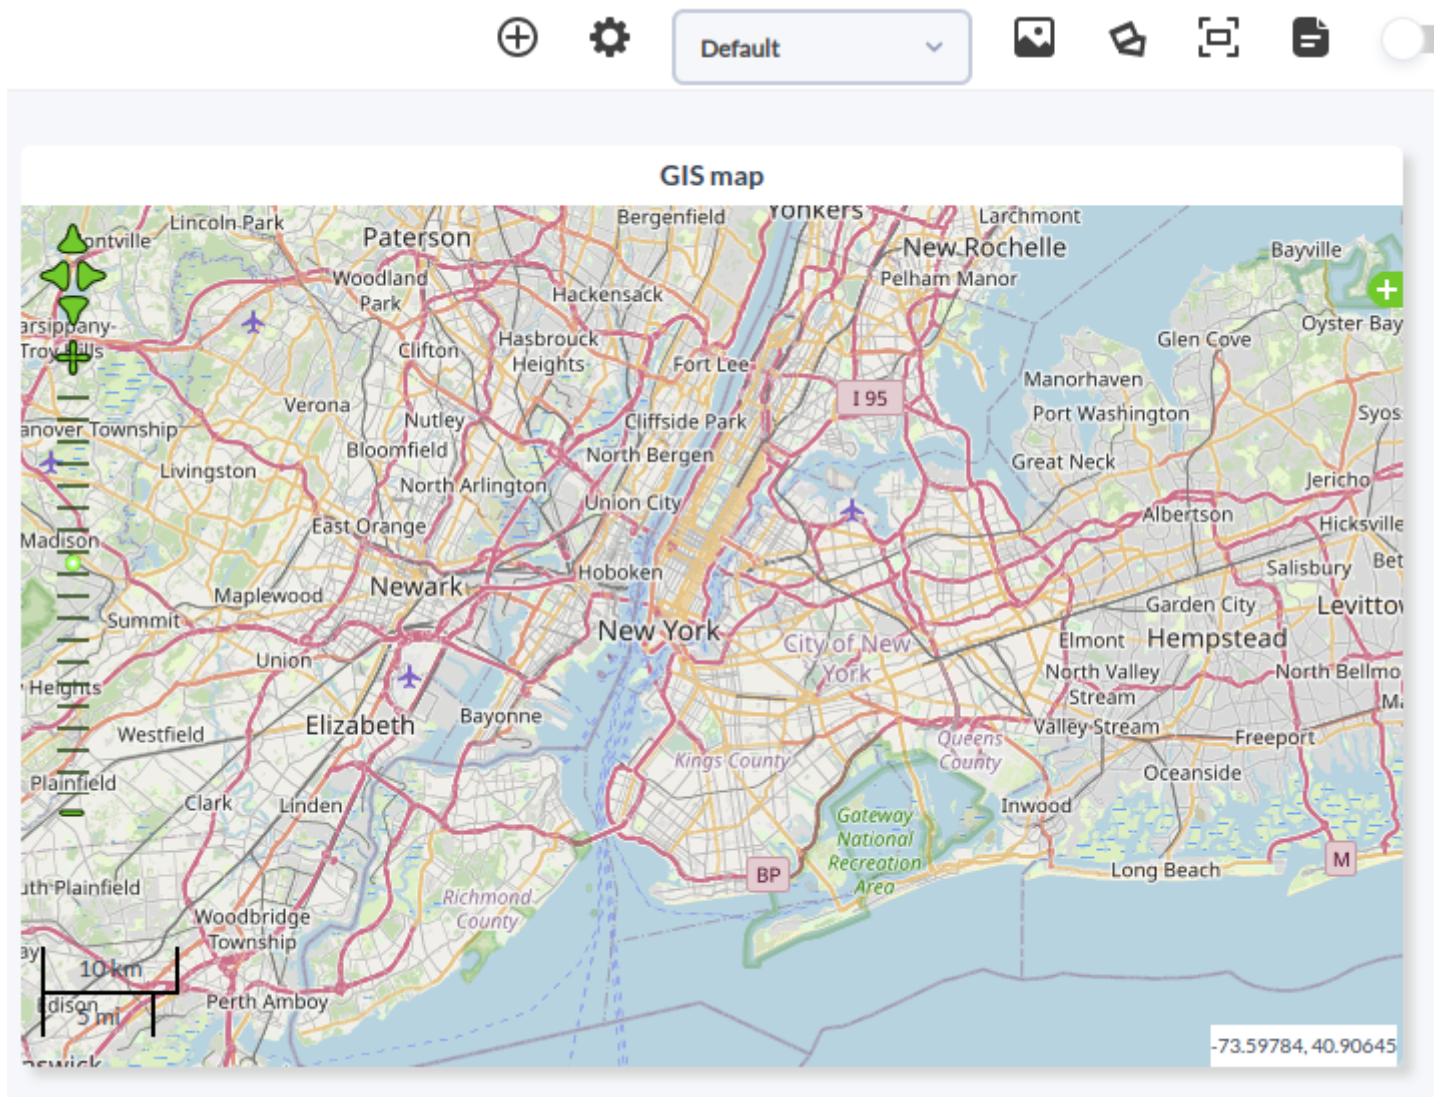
Default

GIS map

Lincoln Park
ontville
Paterson
Bergenfield
Yonkers
Larchmont
New Rochelle
Bayville
Woodland Park
Hackensack
Pelham Manor
Oyster Bay
arsippany-Troy Hills
Clifton
Hasbrouck Heights
Fort Lee
Glen Cove
Manorhaven
I 95
Verona
Nutley
Cliffside Park
Port Washington
Syos
anover Township
Bloomfield
North Bergen
Great Neck
Livingston
North Arlington
Jericho
Union City
Albertson
Hicksville
East Orange
Madison
Hoboken
Salisbury
Bet
Maplewood
Newark
Garden City
Levittov
Summit
New York
City of New York
Elmont
Hempstead
Union
North Valley Stream
North Bellmo
Heights
Ma
Elizabeth
Bayonne
Valley Stream
Westfield
Freeport
Kings County
Queens County
Plainfield
Oceanside
Clark
Linden
Inwood
Gateway National Recreation Area
uth Plainfield
Richmond County
BP
Long Beach
M
Woodbridge Township
10 km
Edison
5 mi
Perth Amboy
nswick
-73.59784, 40.90645